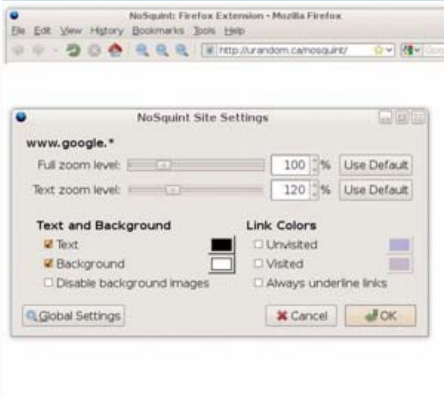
NoSquint: Firefox Extension - Mozilla Firefox

File Edit View History Bookmarks Tools Help

http://urandom.ca/nosquint/

Goo

NoSquint Site Settings

www.google.*

Full zoom level: 100 % Use Default

Text zoom level: 120 % Use Default

Text and Background

Text

Background

Disable background images

Link Colors

Unvisited

Visited

Always underline links

Global Settings

Cancel

OK